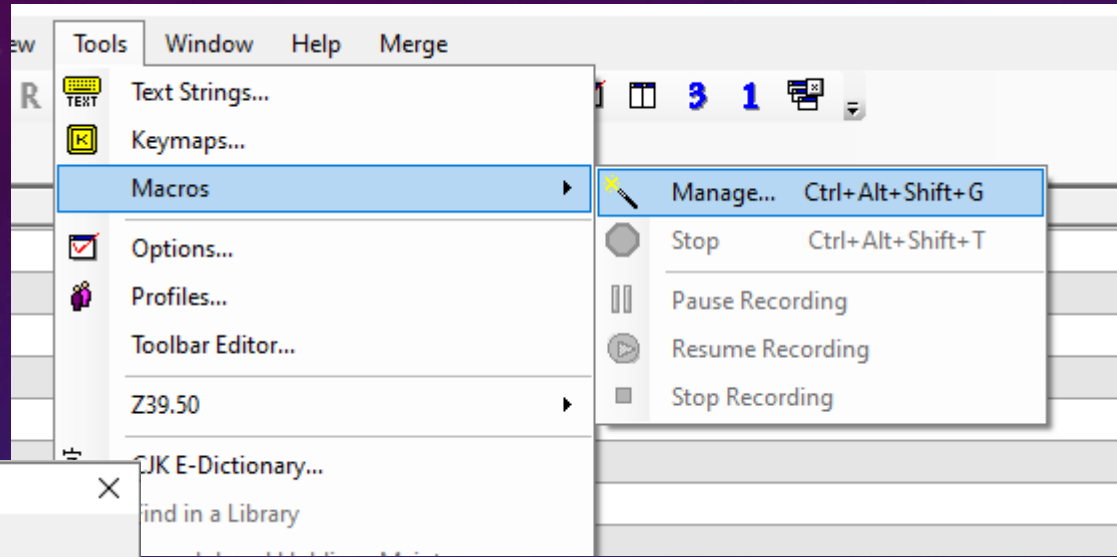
ew Tools Window Help Merge

R

TEXT Text Strings...

K Keymaps...

Macros

Options...

Profiles...

Toolbar Editor...

Z39.50

CJK E-Dictionary...

Find in a Library

3 1

Manage... Ctrl+Alt+Shift+G

Stop Ctrl+Alt+Shift+T

Pause Recording

Resume Recording

Stop Recording

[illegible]